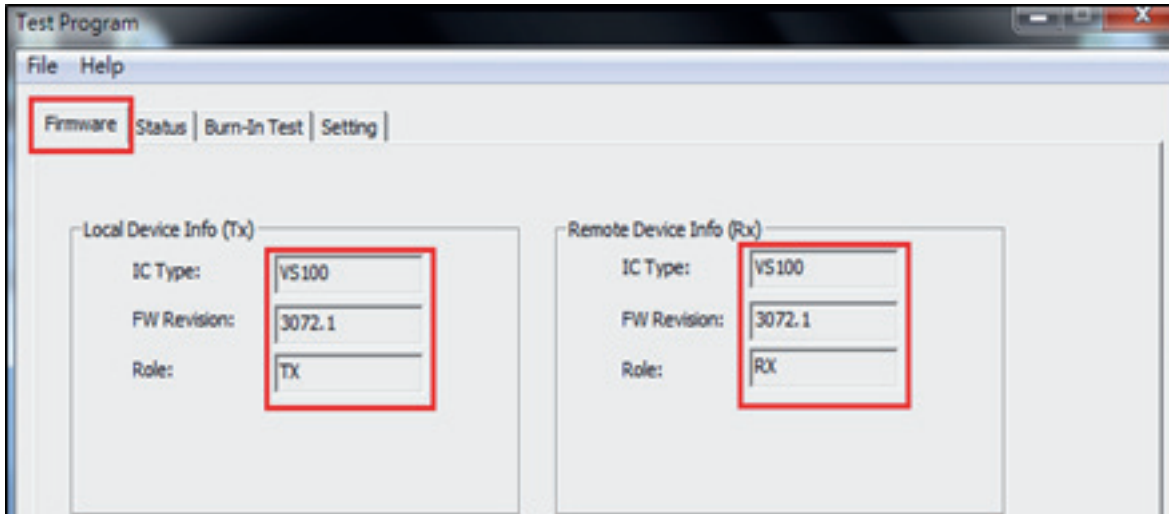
Test Program

File Help

Firmware | Status | Burn-In Test | Setting

Local Device Info (Tx)

IC Type: VS100

FW Revision: 3072.1

Role: TX

Remote Device Info (Rx)

IC Type: VS100

FW Revision: 3072.1

Role: RX